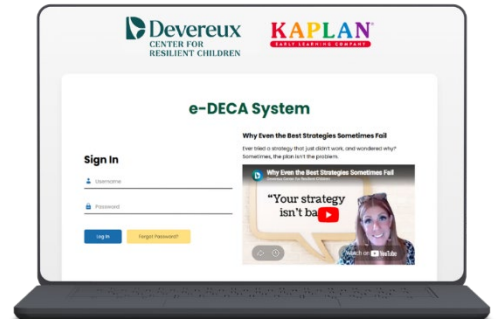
Devereux
CENTER FOR
RESILIENT CHILDREN

KAPLAN
EARLY LEARNING COMPANY

e-DECA System

Sign In

Username

Password

Log In

Forgot Password?

Why Even the Best Strategies Sometimes Fail

Ever tried a strategy that just didn't work, and wondered why? Sometimes, the plan isn't the problem.

Why Even the Best Strategies Sometimes Fail

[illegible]

"Your strategy isn't ba

Watch on YouTube